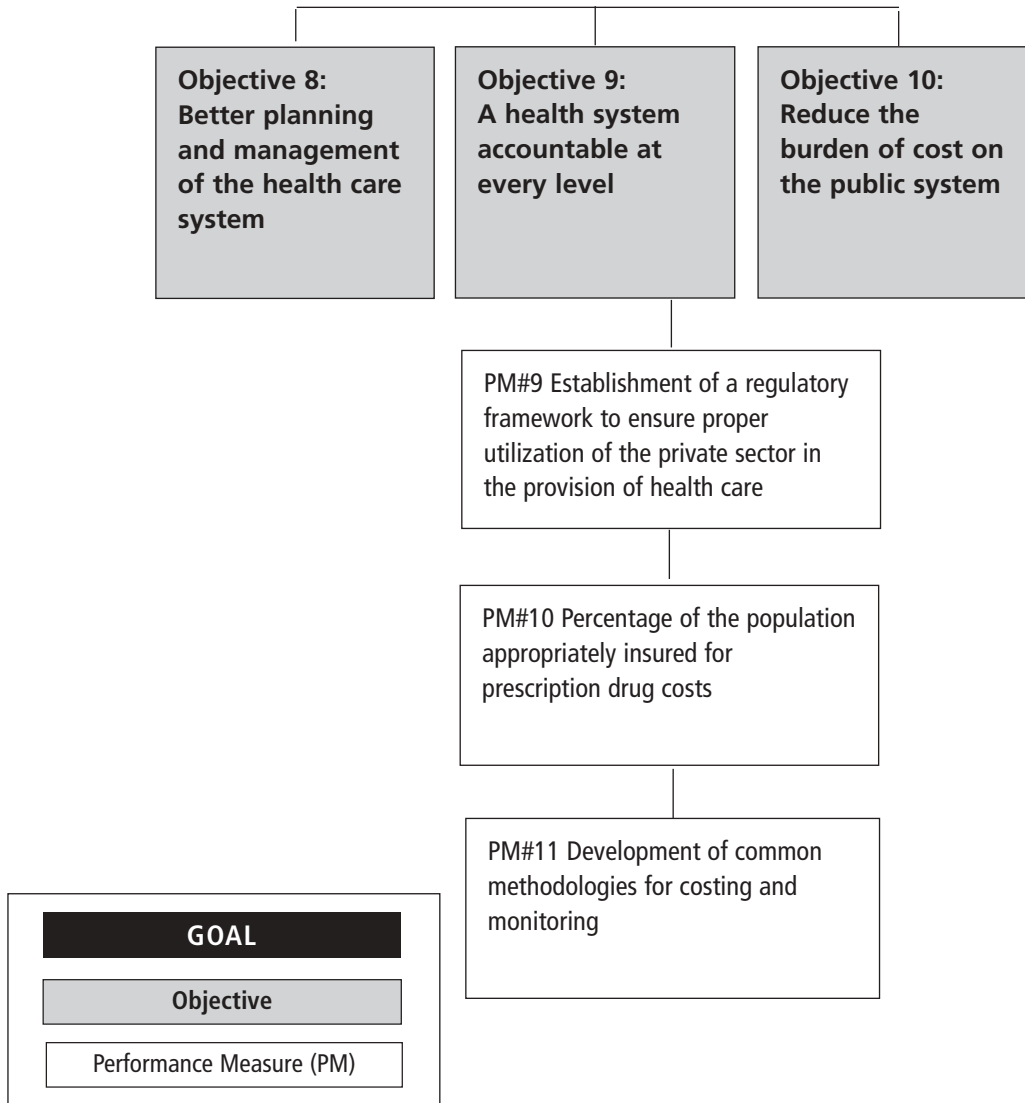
Objective 8: Better planning and management of the health care system

Objective 9: A health system accountable at every level

Objective 10: Reduce the burden of cost on the public system

PM#9 Establishment of a regulatory framework to ensure proper utilization of the private sector in the provision of health care

PM#10 Percentage of the population appropriately insured for prescription drug costs

PM#11 Development of common methodologies for costing and monitoring

GOAL

Objective

Performance Measure (PM)